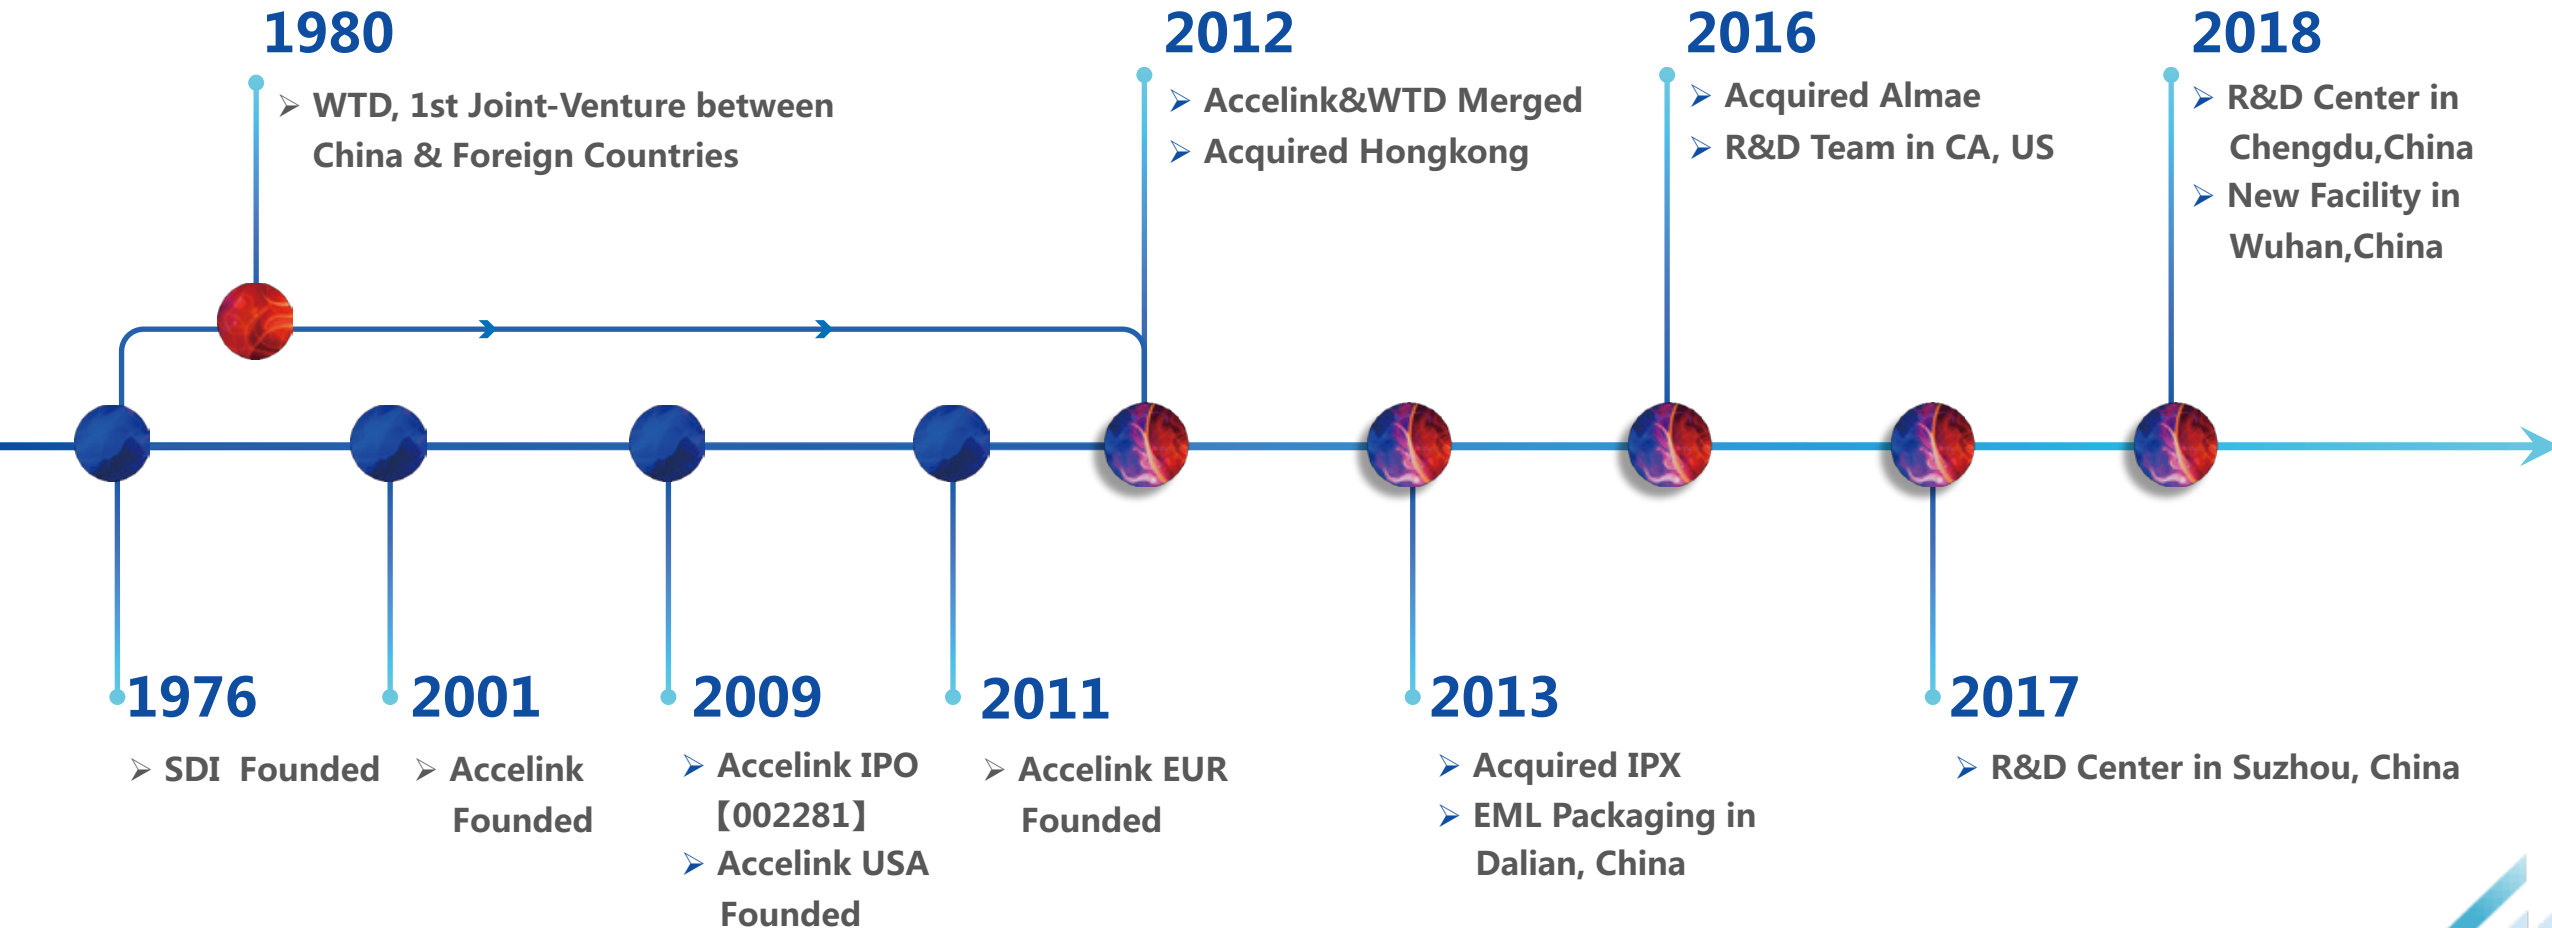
1980

➢ WTD, 1st Joint-Venture between China & Foreign Countries

2012

➢ Accelink&WTD Merged
➢ Acquired Hongkong

2016

➢ Acquired Almae
➢ R&D Team in CA, US

2018

➢ R&D Center in Chengdu,China
➢ New Facility in Wuhan,China

1976

➢ SDI Founded

2001

➢ Accelink Founded

2009

➢ Accelink IPO 【002281】
➢ Accelink USA Founded

2011

➢ Accelink EUR Founded

2013

➢ Acquired IPX
➢ EML Packaging in Dalian, China

2017

➢ R&D Center in Suzhou, China